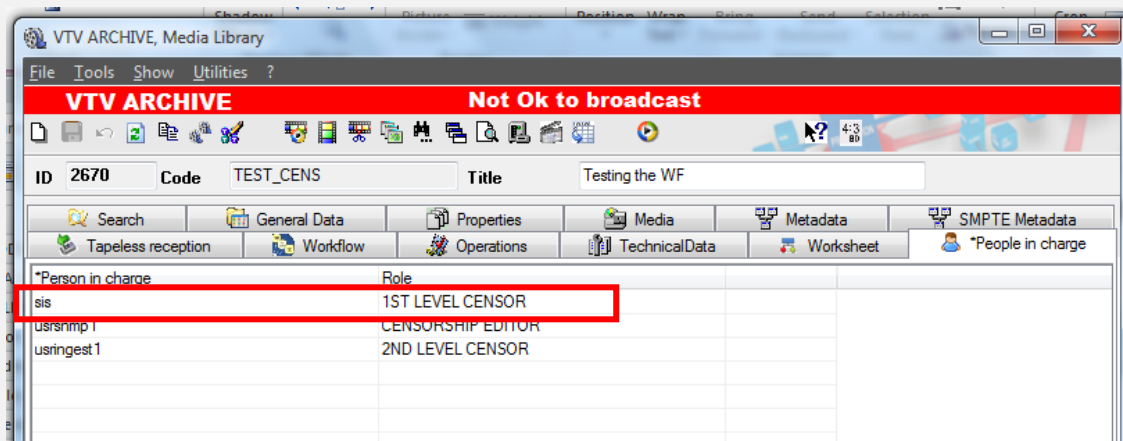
VTV ARCHIVE, Media Library

File Tools Show Utilities ?

VTV ARCHIVE Not Ok to broadcast

4:3

ID 2670 Code TEST_CENS Title Testing the WF

Search General Data Properties Media Metadata SMPTE Metadata

Tapeless reception Workflow Operations TechnicalData Worksheet *People in charge

| *Person in charge | Role |
|---|---|
| sis | 1ST LEVEL CENSOR |
| usrsnmp1 | CENSORSHIP EDITOR |
| usringest1 | 2ND LEVEL CENSOR |